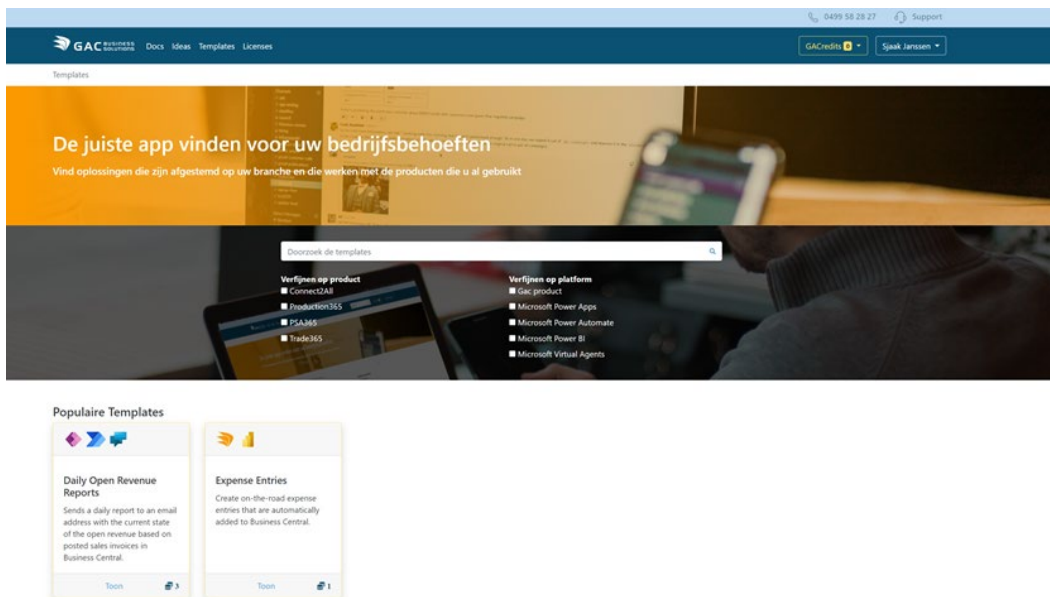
0499 58 28 27 Support

GAC BUSINESS SOLUTIONS Docs Ideas Templates Licenses

GACredits 0 ▾ Sjaak Janssen ▾

Templates

De juiste app vinden voor uw bedrijfsbehoeften

Vind oplossingen die zijn afgestemd op uw branche en die werken met de producten die u al gebruikt

Doorzoek de templates

Verfijnen op product
Connect2All
Production365
PSA365
Trade365

Verfijnen op platform
Gac product
Microsoft Power Apps
Microsoft Power Automate
Microsoft Power BI
Microsoft Virtual Agents

Populaire Templates

Daily Open Revenue Reports
Sends a daily report to an email address with the current state of the open revenue based on posted sales invoices in Business Central.
Toon 3

Expense Entries
Create on-the-road expense entries that are automatically added to Business Central.
Toon 1